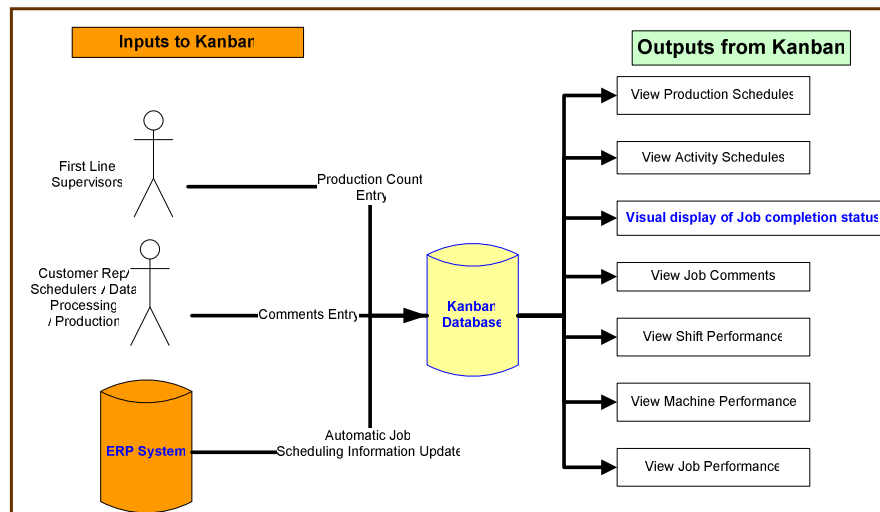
Inputs to Kanban

Outputs from Kanban

First Line Supervisors

Production Count Entry

Customer Rep / Schedulers / Data Processing / Production

Comments Entry

Kanban Database

ERP System

Automatic Job Scheduling Information Update

View Production Schedules

View Activity Schedules

Visual display of Job completion status

View Job Comments

View Shift Performance

View Machine Performance

View Job Performance